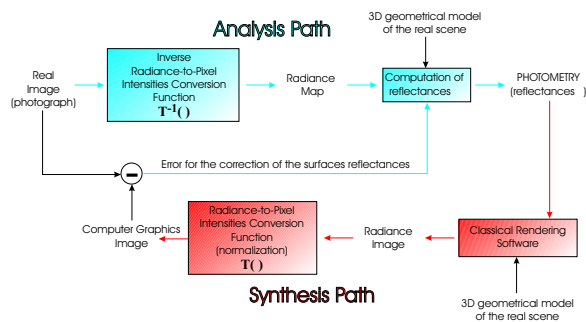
Analysis Path

3D geometrical model of the real scene

Real Image (photograph)

Inverse Radiance-to-Pixel Intensities Conversion Function
$T^{-1}()$

Radiance Map

Computation of reflectances

PHOTOMETRY (reflectances )

$-$

Error for the correction of the surfaces reflectances

Computer Graphics Image

Radiance-to-Pixel Intensities Conversion Function (normalization)
$T()$

Radiance Image

Classical Rendering Software

Synthesis Path

3D geometrical model of the real scene